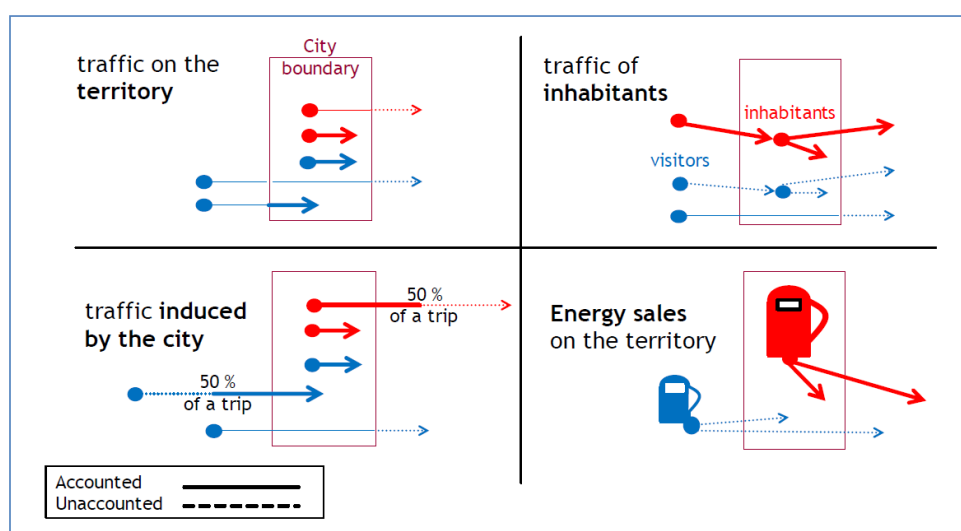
traffic on the **territory**

City boundary

traffic of **inhabitants**

inhabitants

visitors

traffic **induced by the city**

50 % of a trip

50 % of a trip

**Energy sales** on the territory

Accounted

Unaccounted